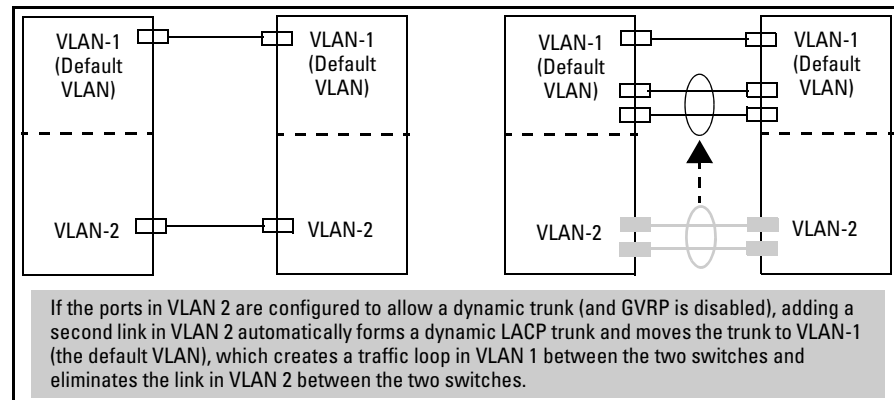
VLAN-1 (Default VLAN)

VLAN-1 (Default VLAN)

VLAN-2

VLAN-2

VLAN-1 (Default VLAN)

VLAN-1 (Default VLAN)

VLAN-2

VLAN-2

If the ports in VLAN 2 are configured to allow a dynamic trunk (and GVRP is disabled), adding a second link in VLAN 2 automatically forms a dynamic LACP trunk and moves the trunk to VLAN-1 (the default VLAN), which creates a traffic loop in VLAN 1 between the two switches and eliminates the link in VLAN 2 between the two switches.